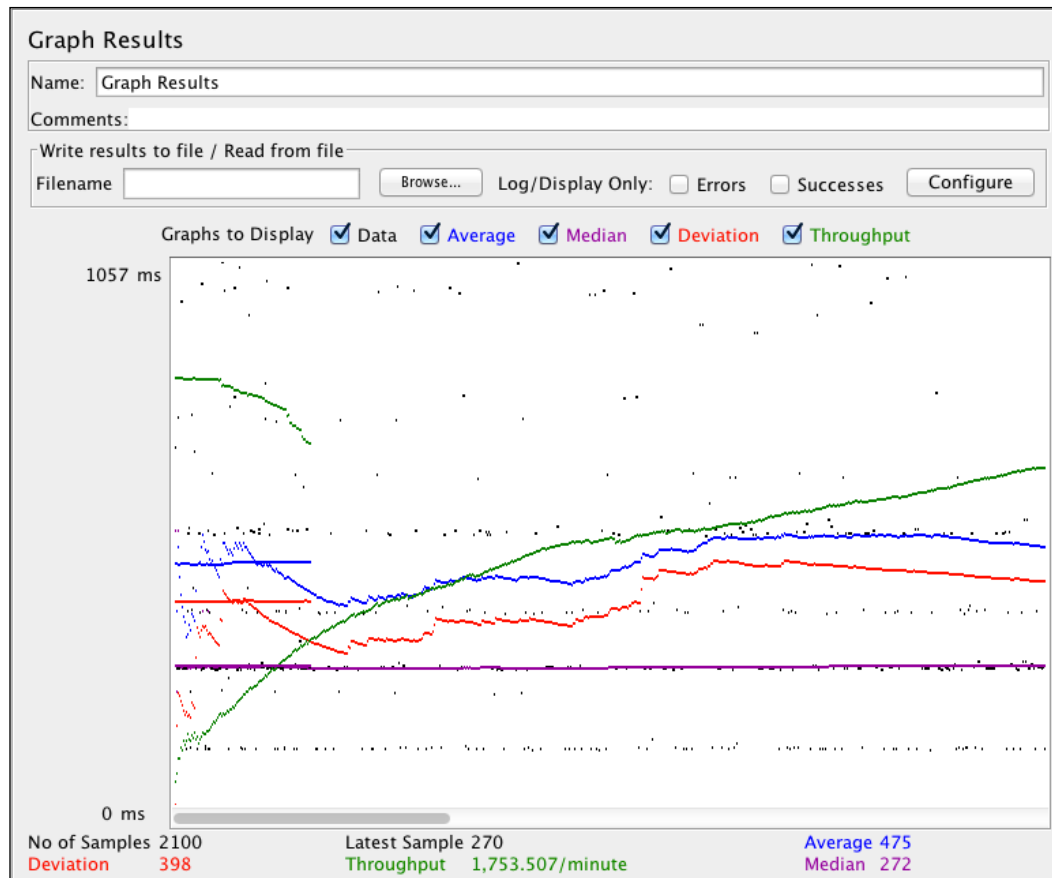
Graph Results

Name: Graph Results

Comments:

Write results to file / Read from file

Filename Browse... Log/Display Only: Errors Successes Configure

Graphs to Display Data Average Median Deviation Throughput

1057 ms

0 ms

No of Samples 2100
Latest Sample 270
Average 475
Deviation 398
Throughput 1,753.507/minute
Median 272